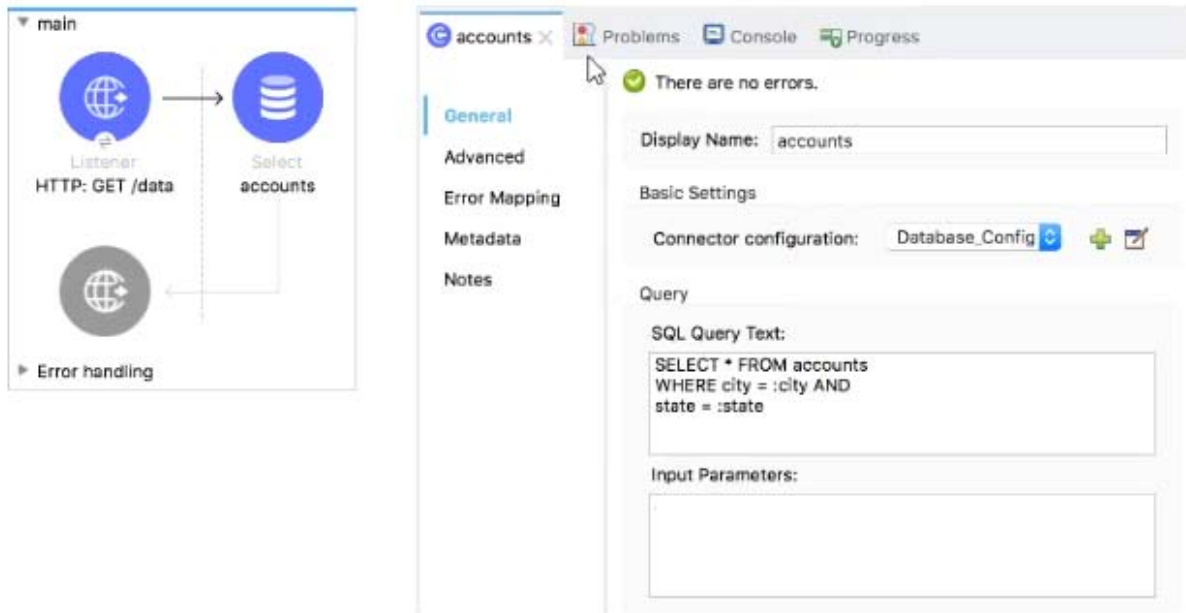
main

Listener
HTTP: GET /data

Select
accounts

Error handling

accounts Problems Console Progress

There are no errors.

General
Advanced
Error Mapping
Metadata
Notes

Display Name: accounts

Basic Settings

Connector configuration: Database_Config

Query

SQL Query Text:

SELECT * FROM accounts
WHERE city = :city AND
state = :state

Input Parameters: